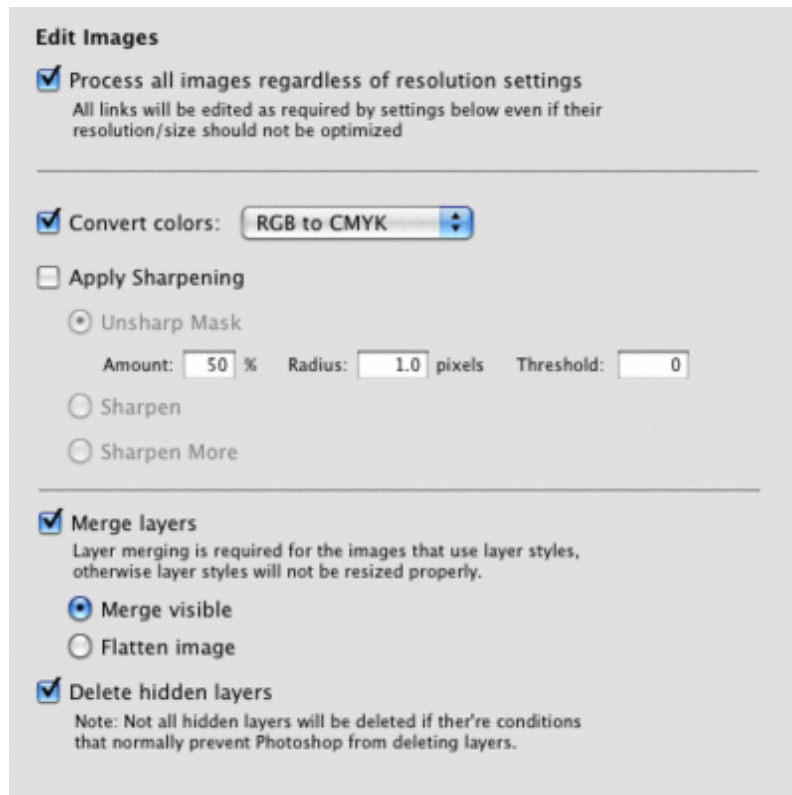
Edit Images

Process all images regardless of resolution settings
All links will be edited as required by settings below even if their resolution/size should not be optimized

Convert colors: RGB to CMYK

Apply Sharpening

Unsharp Mask

Amount: 50 % Radius: 1.0 pixels Threshold: 0

Sharpen

Sharpen More

Merge layers
Layer merging is required for the images that use layer styles, otherwise layer styles will not be resized properly.

Merge visible

Flatten image

Delete hidden layers
Note: Not all hidden layers will be deleted if ther're conditions that normally prevent Photoshop from deleting layers.